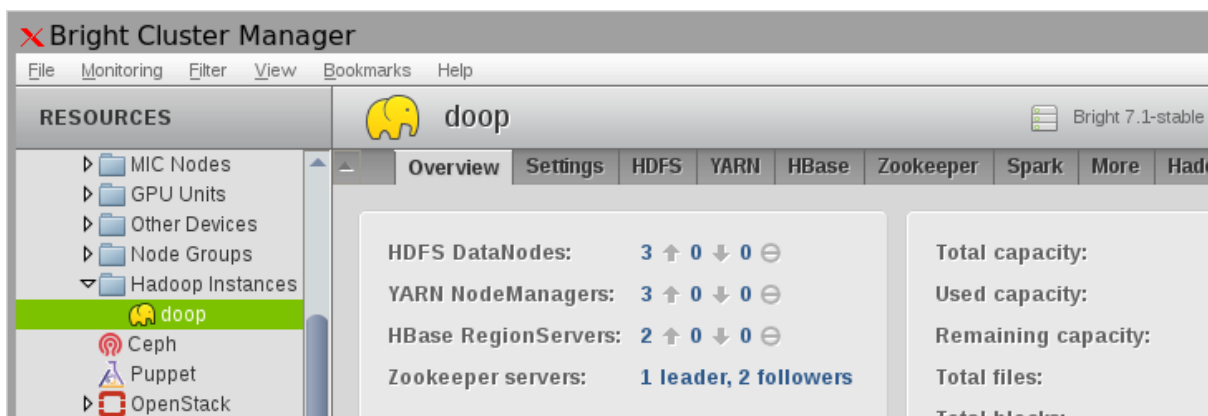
Bright Cluster Manager

File Monitoring Filter View Bookmarks Help

RESOURCES

MIC Nodes
GPU Units
Other Devices
Node Groups
Hadoop Instances
doop
Ceph
Puppet
OpenStack

doop

Bright 7.1-stable

Overview Settings HDFS YARN HBase Zookeeper Spark More Had

HDFS DataNodes: 3 0 0
YARN NodeManagers: 3 0 0
HBase RegionServers: 2 0 0
Zookeeper servers: 1 leader, 2 followers

Total capacity:
Used capacity:
Remaining capacity:
Total files:
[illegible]